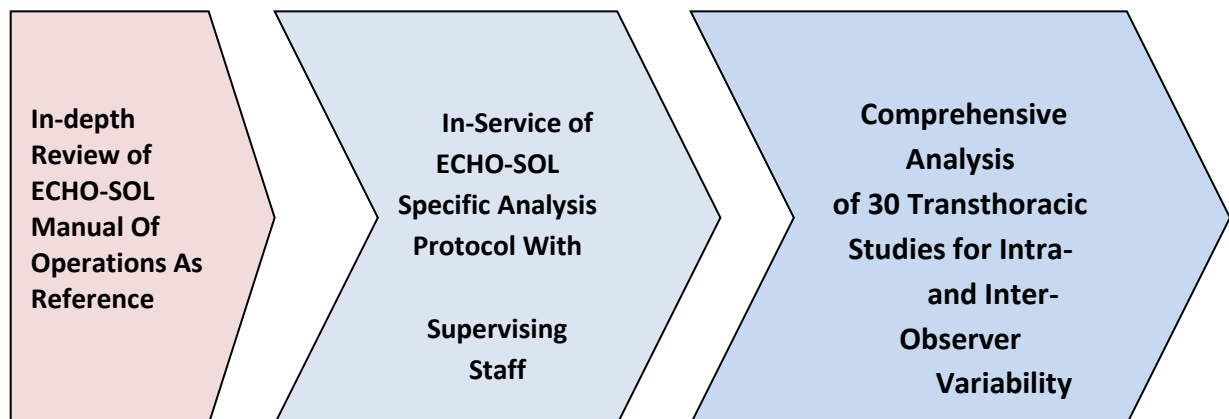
In-depth Review of ECHO-SOL Manual Of Operations As Reference

In-Service of ECHO-SOL Specific Analysis Protocol With

Supervising Staff

Comprehensive Analysis of 30 Transthoracic Studies for Intra- and Inter-Observer Variability